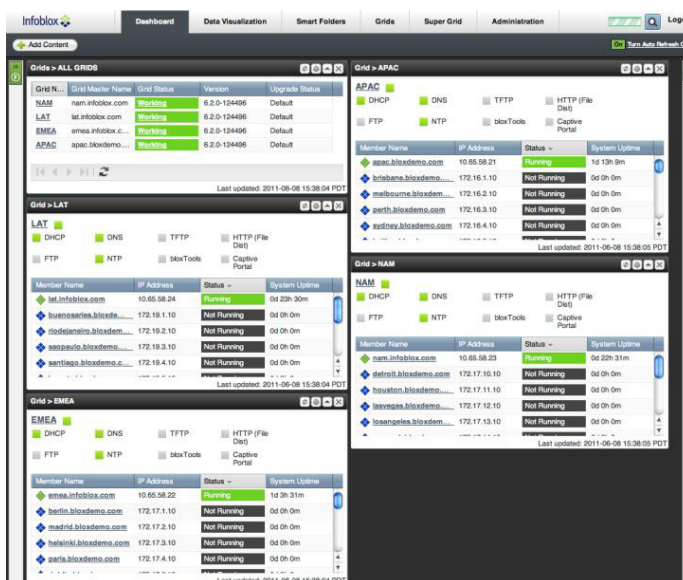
Infoblox

Dashboard | Data Visualization | Smart Folders | Grids | Super Grid | Administration

Logo

Add Content

On Turn Auto Refresh O

Grid > ALL GRIDS

| Grid N... | Grid Master Name | Grid Status | Version | Upgrade Status |
|---|---|---|---|---|
| NAM | nam.infoblox.com | Working | 6.2.0-124496 | Default |
| LAT | lat.infoblox.com | Working | 6.2.0-124496 | Default |
| EMEA | emea.infoblox.c... | Working | 6.2.0-124496 | Default |
| APAC | apac.bloxdemo.... | Working | 6.2.0-124496 | Default |

Last updated: 2011-06-08 15:38:04 PDT

Grid > LAT

LAT

DHCP | DNS | TFTP | HTTP (File Dist)
FTP | NTP | bloxTools | Captive Portal

| Member Name | IP Address | Status | System Uptime |
|---|---|---|---|
| lat.infoblox.com | 10.65.58.24 | Running | 0d 23h 30m |
| buenosaires.bloxde... | 172.19.1.10 | Not Running | 0d 0h 0m |
| riodejaneiro.bloxdem... | 172.19.2.10 | Not Running | 0d 0h 0m |
| saopaulo.bloxdemo.... | 172.19.3.10 | Not Running | 0d 0h 0m |
| santiago.bloxdemo.c... | 172.19.4.10 | Not Running | 0d 0h 0m |

Last updated: 2011-06-08 15:38:04 PDT

Grid > EMEA

EMEA

DHCP | DNS | TFTP | HTTP (File Dist)
FTP | NTP | bloxTools | Captive Portal

| Member Name | IP Address | Status | System Uptime |
|---|---|---|---|
| emea.infoblox.com | 10.65.58.22 | Running | 1d 3h 31m |
| berlin.bloxdemo.com | 172.17.1.10 | Not Running | 0d 0h 0m |
| madrid.bloxdemo.com | 172.17.2.10 | Not Running | 0d 0h 0m |
| helsinki.bloxdemo.com | 172.17.3.10 | Not Running | 0d 0h 0m |
| paris.bloxdemo.com | 172.17.4.10 | Not Running | 0d 0h 0m |

Grid > APAC

APAC

DHCP | DNS | TFTP | HTTP (File Dist)
FTP | NTP | bloxTools | Captive Portal

| Member Name | IP Address | Status | System Uptime |
|---|---|---|---|
| apac.bloxdemo.com | 10.65.58.21 | Running | 1d 13h 9m |
| brisbane.bloxdemo.... | 172.16.1.10 | Not Running | 0d 0h 0m |
| melbourne.bloxdem... | 172.16.2.10 | Not Running | 0d 0h 0m |
| perth.bloxdemo.com | 172.16.3.10 | Not Running | 0d 0h 0m |
| sydney.bloxdemo.com | 172.16.4.10 | Not Running | 0d 0h 0m |

Last updated: 2011-06-08 15:38:05 PDT

Grid > NAM

NAM

DHCP | DNS | TFTP | HTTP (File Dist)
FTP | NTP | bloxTools | Captive Portal

| Member Name | IP Address | Status | System Uptime |
|---|---|---|---|
| nam.infoblox.com | 10.65.58.23 | Running | 0d 22h 31m |
| detroit.bloxdemo.com | 172.17.10.10 | Not Running | 0d 0h 0m |
| houston.bloxdemo.... | 172.17.11.10 | Not Running | 0d 0h 0m |
| lasvegas.bloxdemo.... | 172.17.12.10 | Not Running | 0d 0h 0m |
| losangeles.bloxdem... | 172.17.13.10 | Not Running | 0d 0h 0m |

Last updated: 2011-06-08 15:38:05 PDT